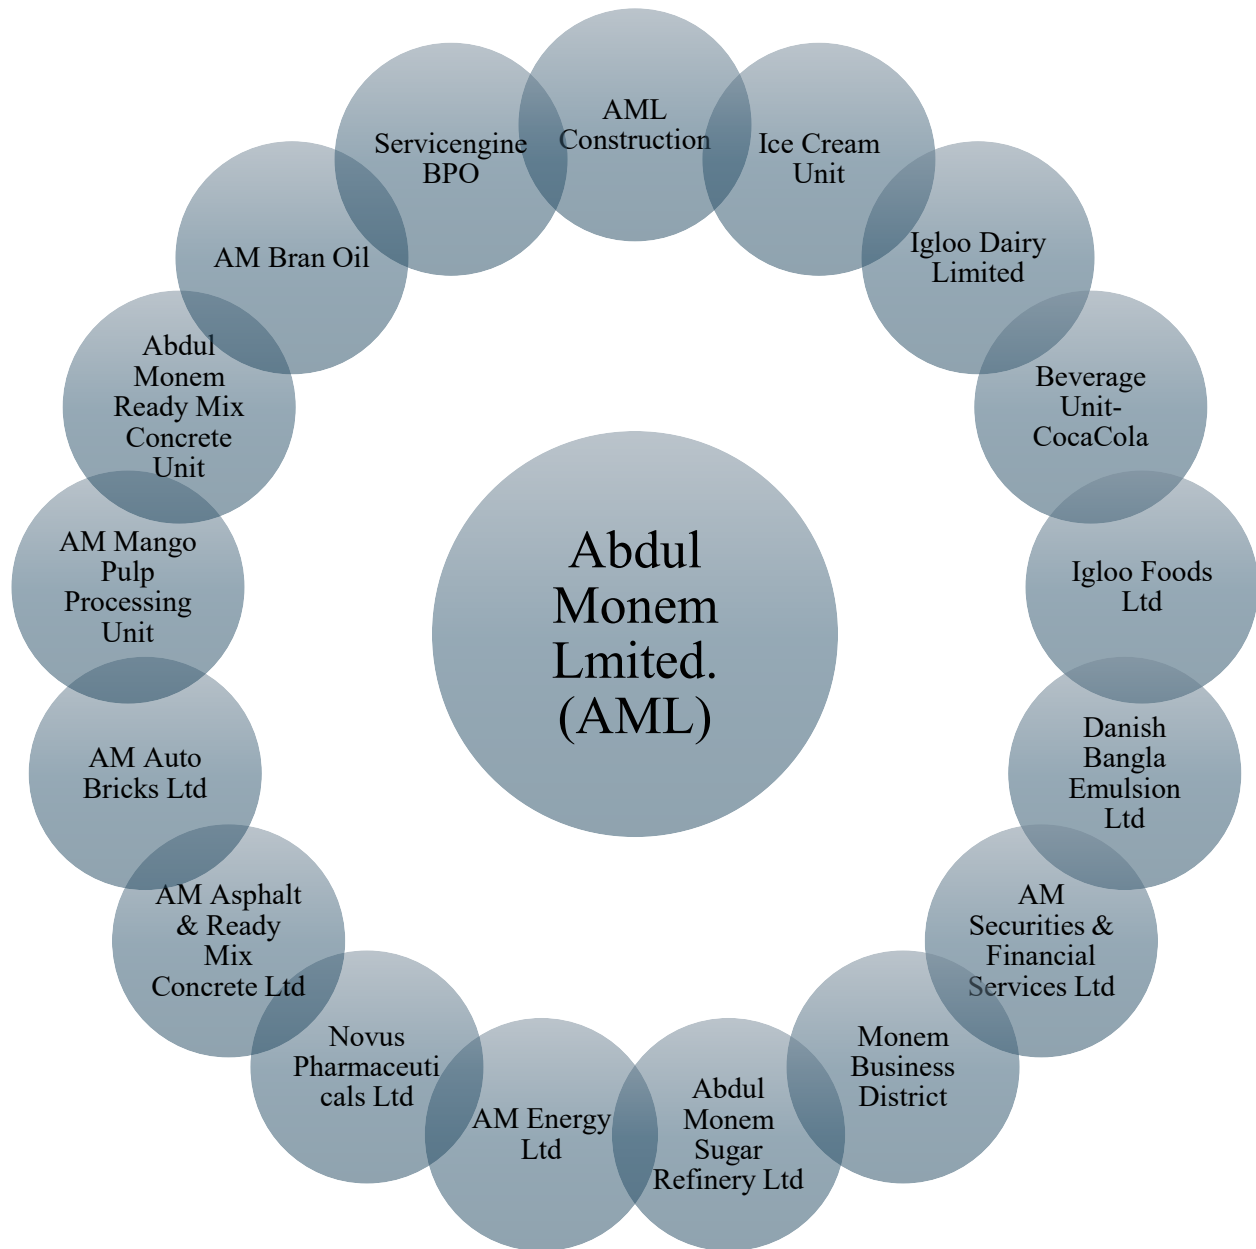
Abdul Monem Lmited. (AML)

AML Construction

Ice Cream Unit

Igloo Dairy Limited

Beverage Unit-CocaCola

Igloo Foods Ltd

Danish Bangla Emulsion Ltd

AM Securities & Financial Services Ltd

Monem Business District

Abdul Monem Sugar Refinery Ltd

AM Energy Ltd

Novus Pharmaceuticals Ltd

AM Asphalt & Ready Mix Concrete Ltd

AM Auto Bricks Ltd

AM Mango Pulp Processing Unit

Abdul Monem Ready Mix Concrete Unit

AM Bran Oil

Servicengine BPO